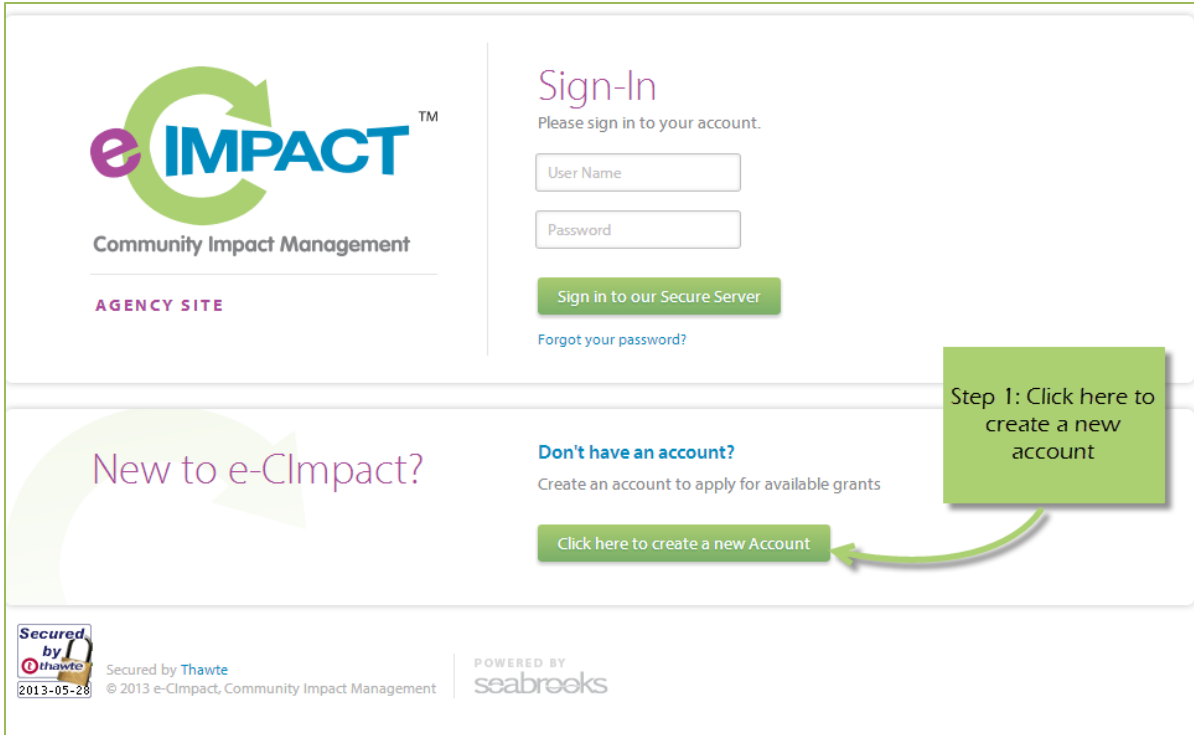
eIMPACT™
Community Impact Management
AGENCY SITE

Sign-In
Please sign in to your account.
User Name
Password
Sign in to our Secure Server
Forgot your password?

Step 1: Click here to create a new account

New to e-CImpact?

Don't have an account?
Create an account to apply for available grants
Click here to create a new Account

Secured by thawte 2013-05-28
Secured by Thawte
© 2013 e-CImpact, Community Impact Management
POWERED BY seabrooks